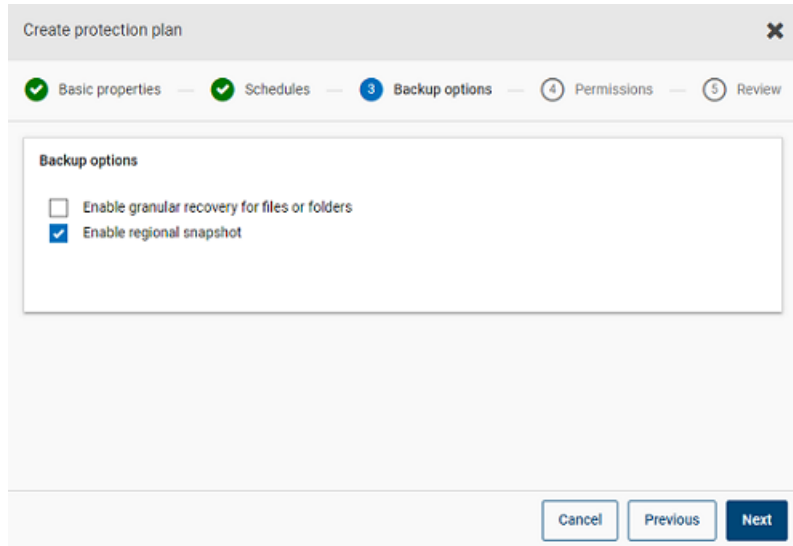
Create protection plan

Basic properties — Schedules — 3 Backup options — 4 Permissions — 5 Review

Backup options

Enable granular recovery for files or folders

Enable regional snapshot

Cancel Previous Next